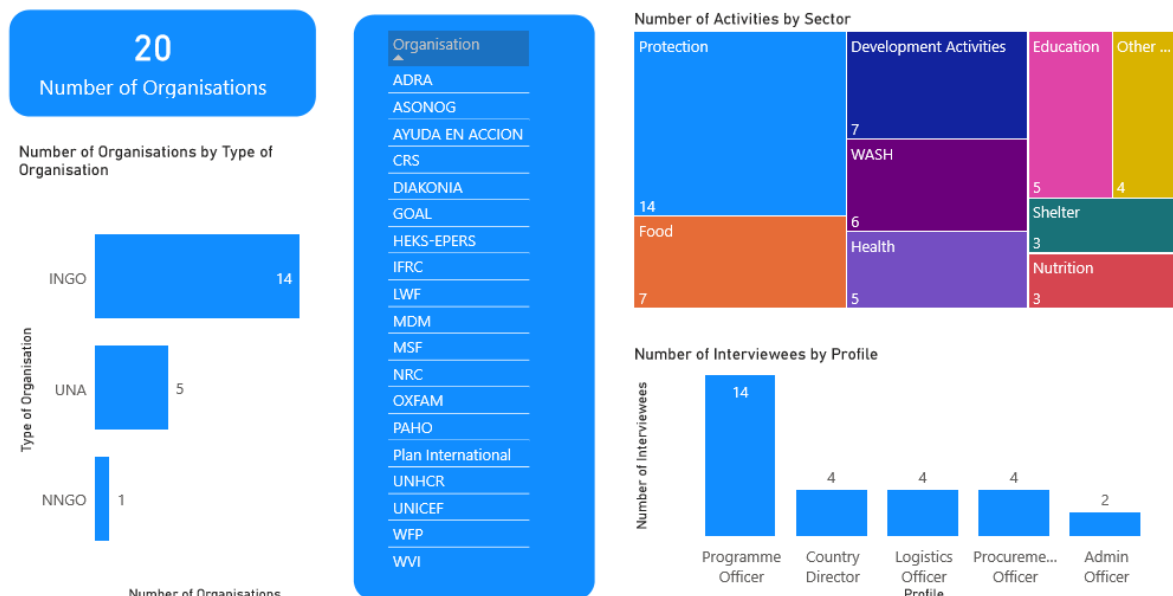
20

Number of Organisations

Number of Organisations by Type of Organisation

Type of Organisation

INGO 14

UNA 5

NNGO 1

Number of Organisations

| Organisation |
|---|
| ADRA |
| ASONOG |
| AYUDA EN ACCION |
| CRS |
| DIAKONIA |
| GOAL |
| HEKS-EPERS |
| IFRC |
| LWF |
| MDM |
| MSF |
| NRC |
| OXFAM |
| PAHO |
| Plan International |
| UNHCR |
| UNICEF |
| WFP |
| WVI |

Number of Activities by Sector

Protection 14

Development Activities 7

WASH 6

Health 5

Food 7

Education 5

Other ... 4

Shelter 3

Nutrition 3

Number of Interviewees by Profile

Number of Interviewees

Programme Officer 14

Country Director 4

Logistics Officer 4

Procureme... Officer 4

Admin Officer 2

Profile